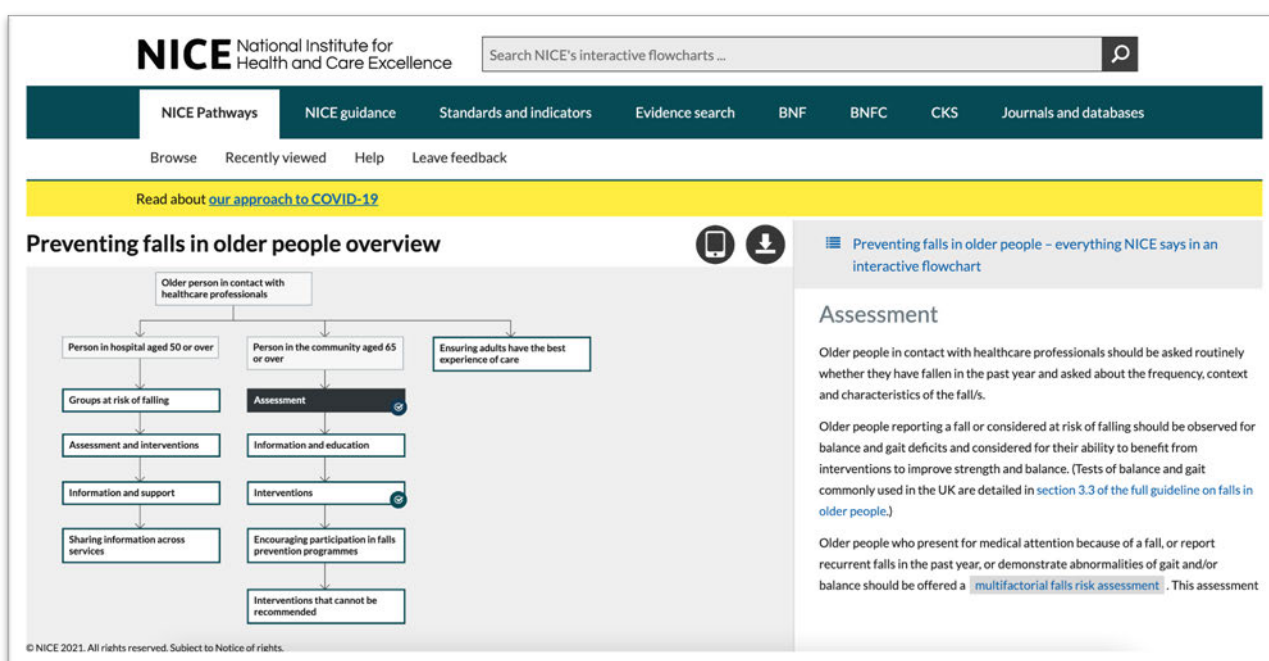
NICE National Institute for Health and Care Excellence

Search NICE's interactive flowcharts ...

NICE Pathways NICE guidance Standards and indicators Evidence search BNF BNFC CKS Journals and databases

Browse Recently viewed Help Leave feedback

Read about our approach to COVID-19

Preventing falls in older people overview

Older person in contact with healthcare professionals

Person in hospital aged 50 or over

Person in the community aged 65 or over

Ensuring adults have the best experience of care

Groups at risk of falling

Assessment and interventions

Information and support

Sharing information across services

Assessment

Information and education

Interventions

Encouraging participation in falls prevention programmes

Interventions that cannot be recommended

Preventing falls in older people – everything NICE says in an interactive flowchart

Assessment

Older people in contact with healthcare professionals should be asked routinely whether they have fallen in the past year and asked about the frequency, context and characteristics of the fall/s.

Older people reporting a fall or considered at risk of falling should be observed for balance and gait deficits and considered for their ability to benefit from interventions to improve strength and balance. (Tests of balance and gait commonly used in the UK are detailed in section 3.3 of the full guideline on falls in older people.)

Older people who present for medical attention because of a fall, or report recurrent falls in the past year, or demonstrate abnormalities of gait and/or balance should be offered a multifactorial falls risk assessment . This assessment

© NICE 2021. All rights reserved. Subject to Notice of rights.